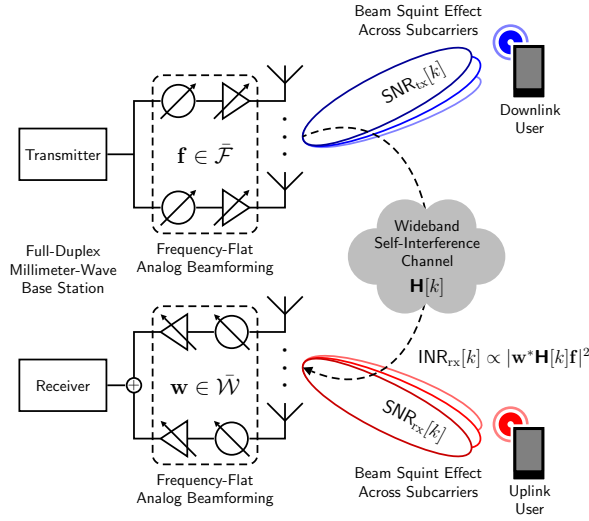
Beam Squint Effect
Across Subcarriers

$\mathsf{SNR}_{\mathrm{tx}}[k]$

Downlink
User

Transmitter

$\mathbf{f} \in \bar{\mathcal{F}}$

Full-Duplex
Millimeter-Wave
Base Station

Frequency-Flat
Analog Beamforming

Wideband
Self-Interference
Channel
$\mathbf{H}[k]$

$\mathsf{INR}_{\mathrm{rx}}[k] \propto |\mathbf{w}^* \mathbf{H}[k] \mathbf{f}|^2$

Receiver

$\mathbf{w} \in \bar{\mathcal{W}}$

$\mathsf{SNR}_{\mathrm{rx}}[k]$

Frequency-Flat
Analog Beamforming

Beam Squint Effect
Across Subcarriers

Uplink
User